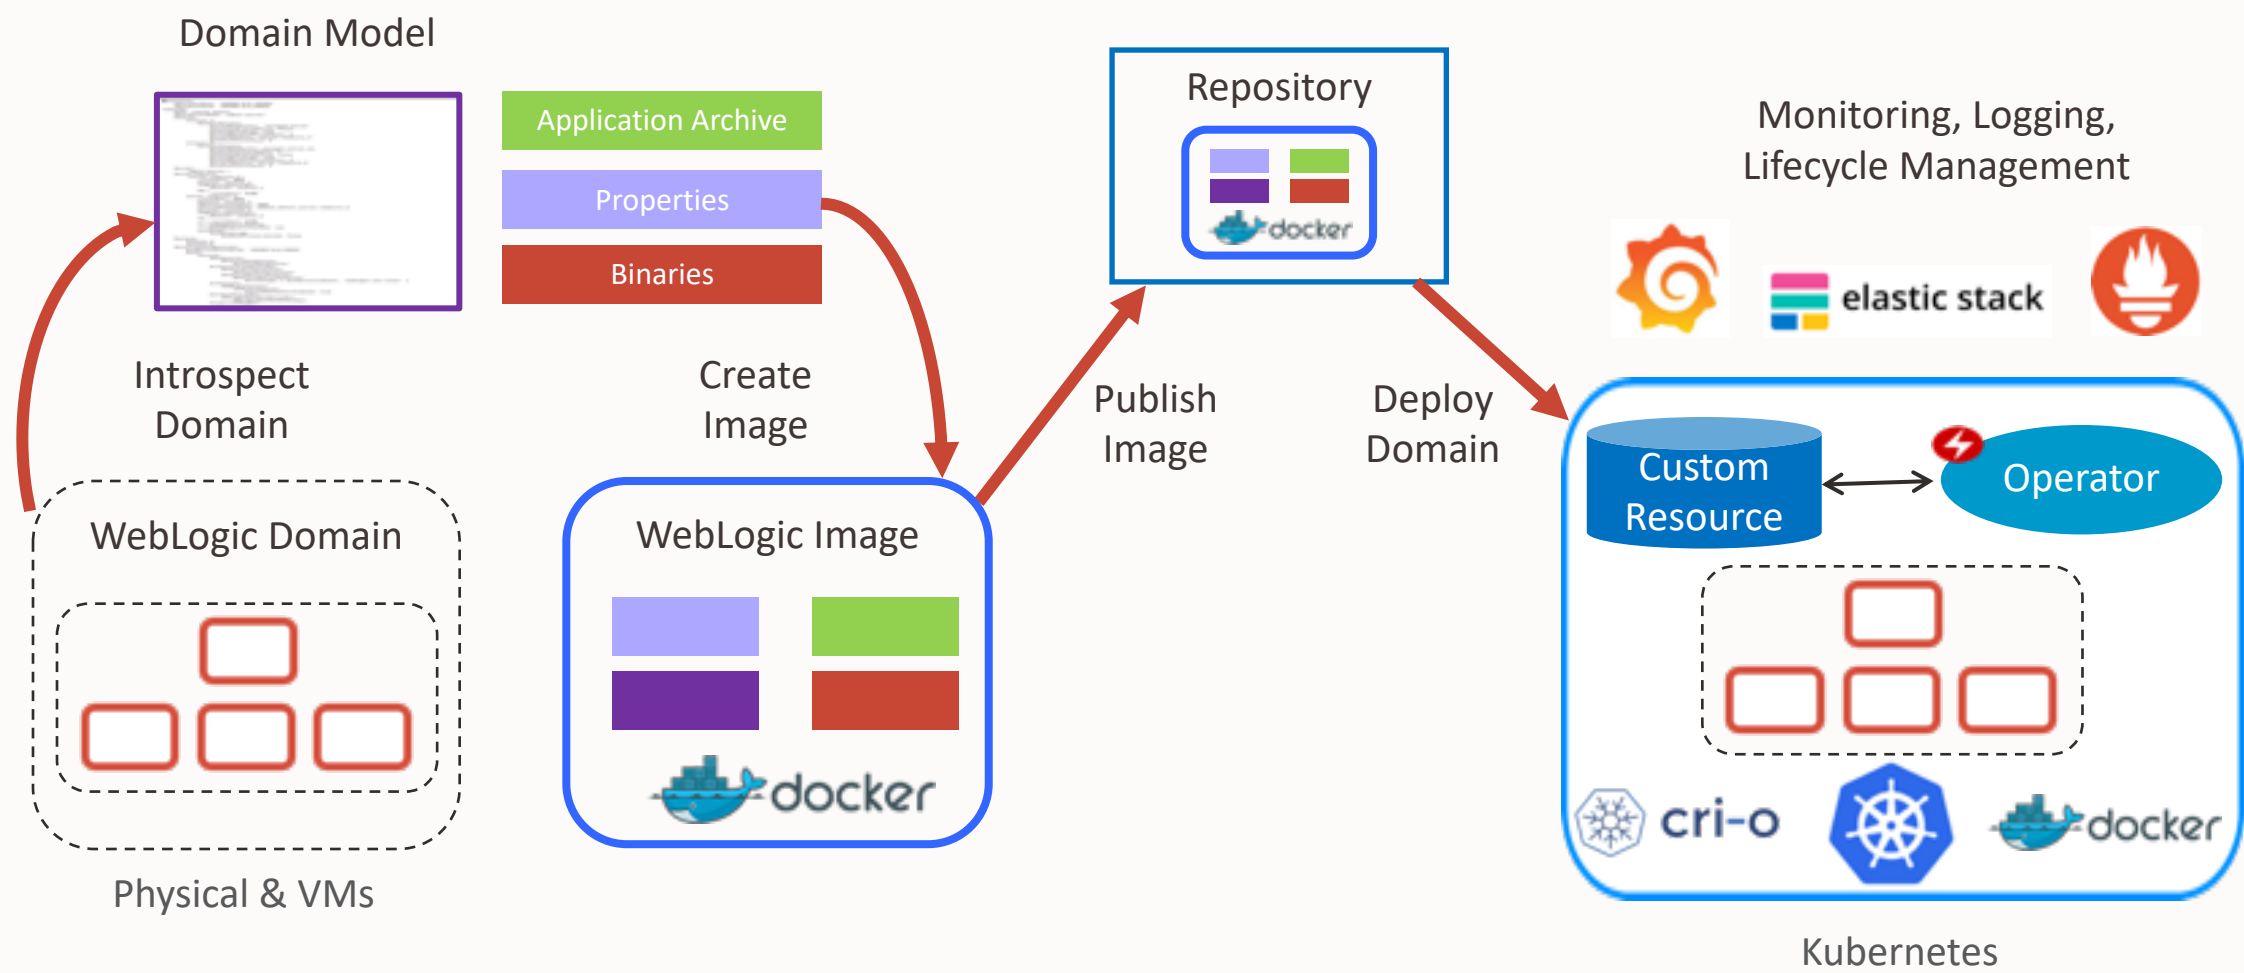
Domain Model

Application Archive

Properties

Binaries

Repository

docker

Monitoring, Logging, Lifecycle Management

elastic stack

Introspect Domain

Create Image

Publish Image

Deploy Domain

Custom Resource

Operator

WebLogic Domain

WebLogic Image

docker

cri-o

docker

Physical & VMs

Kubernetes